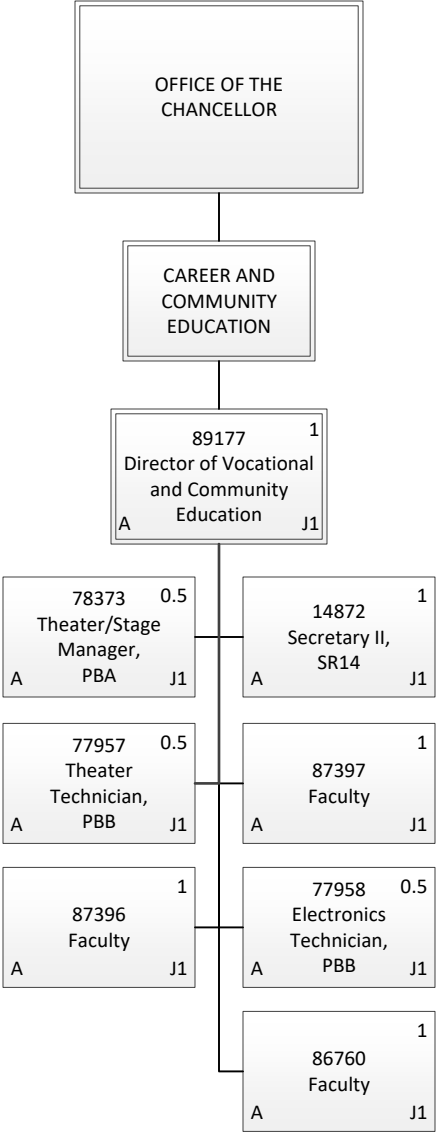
OFFICE OF THE CHANCELLOR

CAREER AND COMMUNITY EDUCATION

1
89177
Director of Vocational and Community Education
A J1

0.5
78373
Theater/Stage Manager, PBA
A J1

1
14872
Secretary II, SR14
A J1

0.5
77957
Theater Technician, PBB
A J1

1
87397
Faculty
A J1

1
87396
Faculty
A J1

0.5
77958
Electronics Technician, PBB
A J1

1
86760
Faculty
A J1